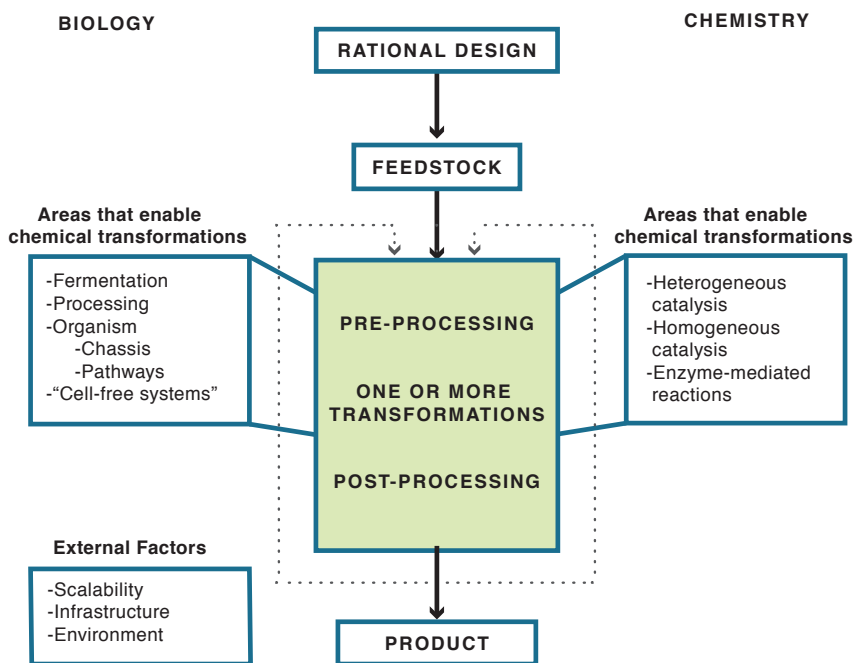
BIOLOGY

CHEMISTRY

RATIONAL DESIGN

FEEDSTOCK

Areas that enable chemical transformations

-Fermentation
-Processing
-Organism
-Chassis
-Pathways
-"Cell-free systems"

PRE-PROCESSING

ONE OR MORE TRANSFORMATIONS

POST-PROCESSING

Areas that enable chemical transformations

-Heterogeneous catalysis
-Homogeneous catalysis
-Enzyme-mediated reactions

External Factors

-Scalability
-Infrastructure
-Environment

PRODUCT